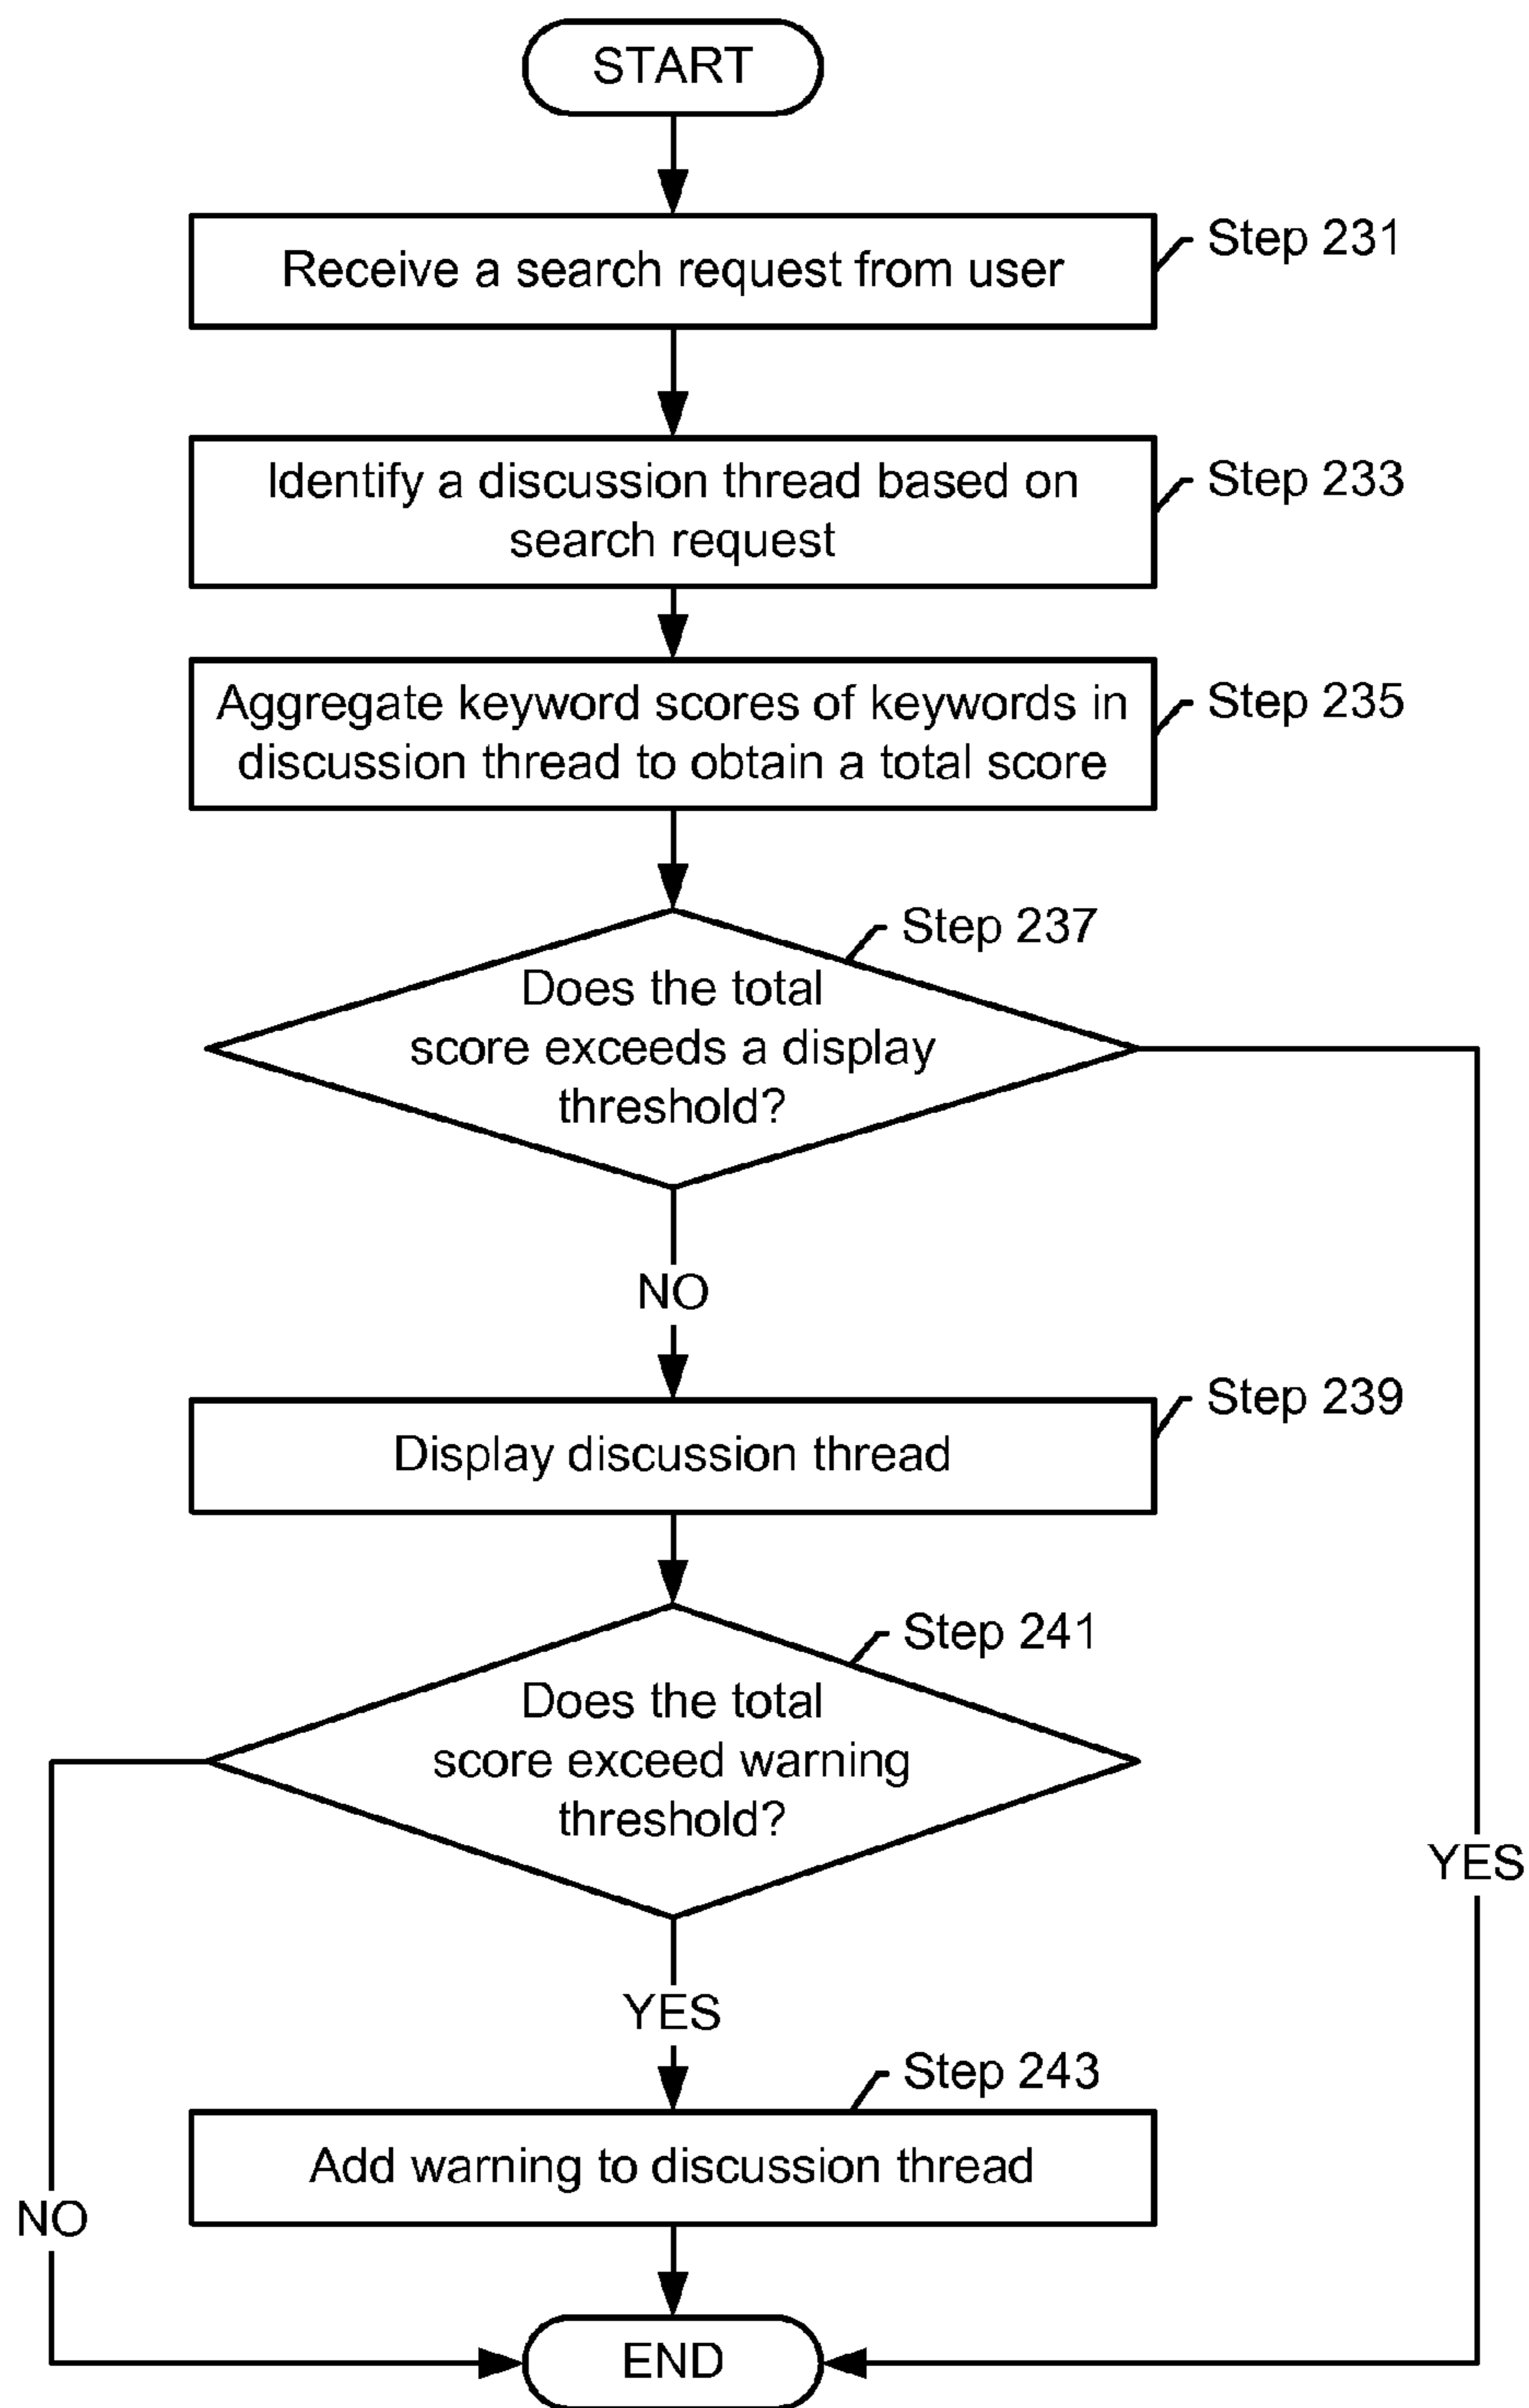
START

Receive a search request from user

Step 231

Identify a discussion thread based on search request

Step 233

Aggregate keyword scores of keywords in discussion thread to obtain a total score

Step 235

Step 237

Does the total score exceeds a display threshold?

NO

YES

Display discussion thread

Step 239

Step 241

Does the total score exceed warning threshold?

YES

NO

Step 243

Add warning to discussion thread

END